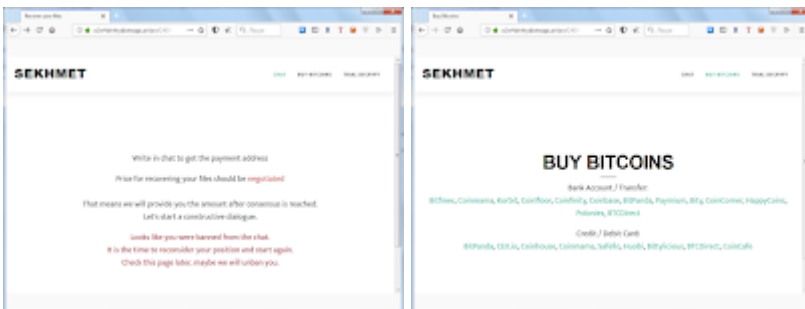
Recover your files

SEKHMET

CHAT BUY BITCOINS TRIAL DECRYPT

Write in chat to get the payment address

Price for recovering your files should be negotiated

That means we will provide you the amount after consensus is reached. Let's start a constructive dialogue.

Looks like you were banned from the chat. It is the time to reconsider your position and start again. Check this page later, maybe we will unban you.

Buy Bitcoins

SEKHMET

CHAT BUY BITCOINS TRIAL DECRYPT

BUY BITCOINS

Bank Account / Transfer:

Bitflyer, Coinmama, Kraken, Coinfloor, Coinfinity, Coinbase, BitPanda, Paymium, Bity, CoinCorner, HappyCoins, Poloniex, BTCDirect

Credit / Debit Card:

BitPanda, CEX.io, Coinhouse, Coinmama, Safello, Huobi, Bitstamp, BTCDirect, CoinCafe